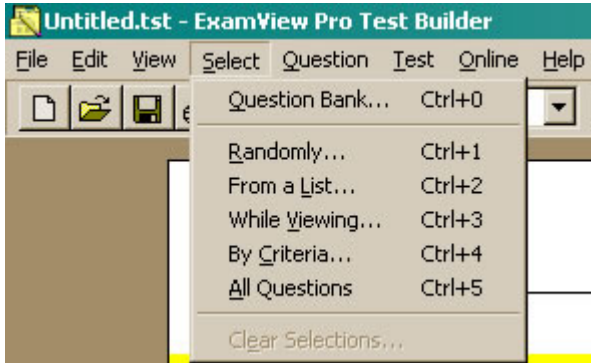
Untitled.tst - ExamView Pro Test Builder

File Edit View Select Question Test Online Help

Question Bank... Ctrl+0

Randomly... Ctrl+1
From a List... Ctrl+2
While Viewing... Ctrl+3
By Criteria... Ctrl+4
All Questions Ctrl+5

Clear Selections...